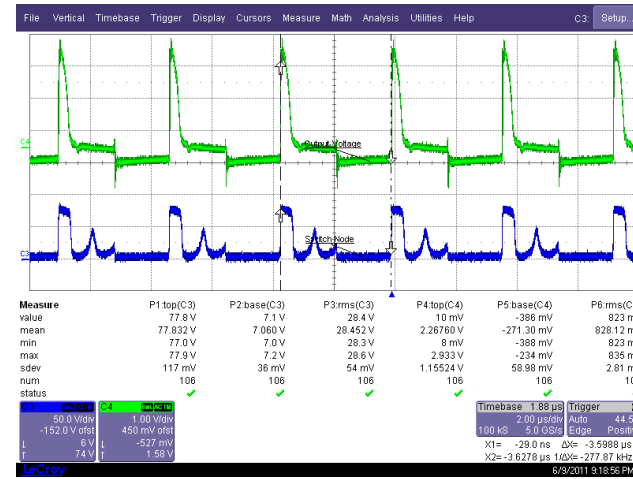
File Vertical Timebase Trigger Display Cursors Measure Math Analysis Utilities Help C3: Setup...

C4

Output Voltage

C3

Switch Node

| Measure | P1:top(C3) | P2:base(C3) | P3:rms(C3) | P4:top(C4) | P5:base(C4) | P6:rms(C |
|---|---|---|---|---|---|---|
| value | 77.8 V | 7.1 V | 28.4 V | 10 mV | -386 mV | 823 m |
| mean | 77.832 V | 7.060 V | 28.452 V | 2.26760 V | -271.30 mV | 828.12 m |
| min | 77.0 V | 7.0 V | 28.3 V | 8 mV | -388 mV | 823 m |
| max | 77.9 V | 7.2 V | 28.6 V | 2.933 V | -234 mV | 835 m |
| sdev | 117 mV | 36 mV | 54 mV | 1.15524 V | 58.98 mV | 2.81 m |
| num | 106 | 106 | 106 | 106 | 106 | 10 |
| status | ✓ | ✓ | ✓ | ✓ | ✓ | |

C3
50.0 V/div
-152.0 V ofst
6 V
74 V

C4
1.00 V/div
450 mV ofst
-527 mV
1.58 V

Timebase 1.88 µs
2.00 µs/div
100 kS 5.0 GS/s

Trigger
Auto 44.5
Edge Positiv

X1= -29.0 ns ΔX= -3.5988 µs
X2= -3.6278 µs 1/ΔX= -277.87 kHz

LeCroy
6/9/2011 9:18:56 PM